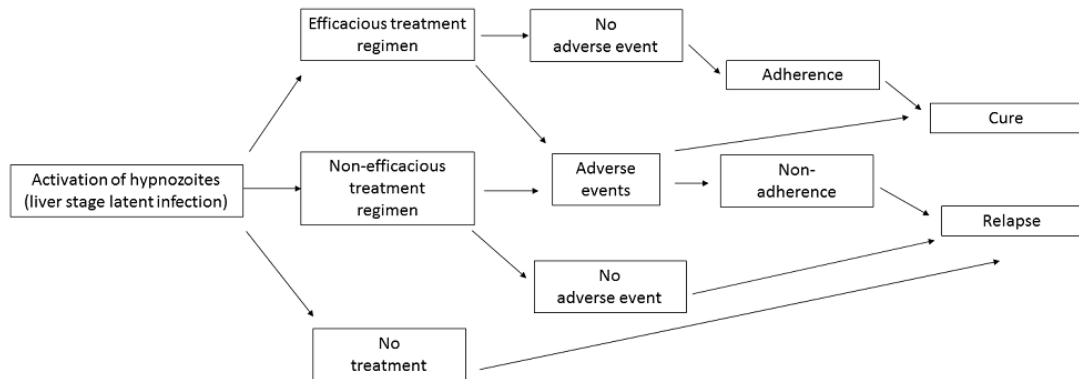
Activation of hypnozoites (liver stage latent infection)

Efficacious treatment regimen

Non-efficacious treatment regimen

No treatment

No adverse event

Adverse events

No adverse event

Adherence

Non-adherence

Cure

Relapse